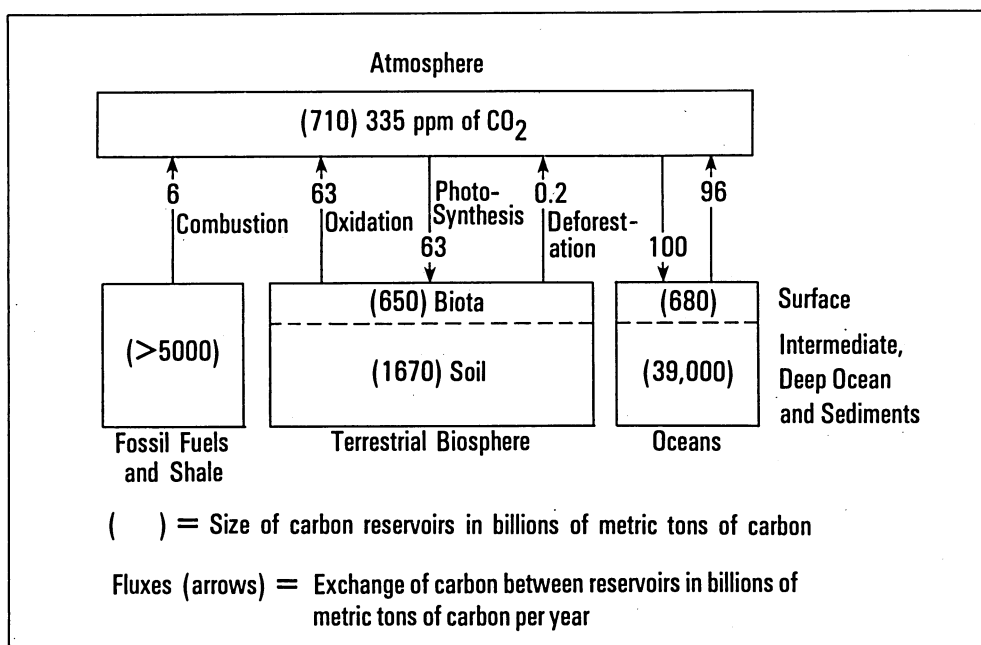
Atmosphere

(710) 335 ppm of $CO_2$

6

Combustion

63

Oxidation

Photo-Synthesis

63

0.2

Deforestation

100

96

(>5000)

Fossil Fuels and Shale

(650) Biota

(1670) Soil

Terrestrial Biosphere

(680)

(39,000)

Oceans

Surface

Intermediate, Deep Ocean and Sediments

(   ) = Size of carbon reservoirs in billions of metric tons of carbon

Fluxes (arrows) = Exchange of carbon between reservoirs in billions of metric tons of carbon per year